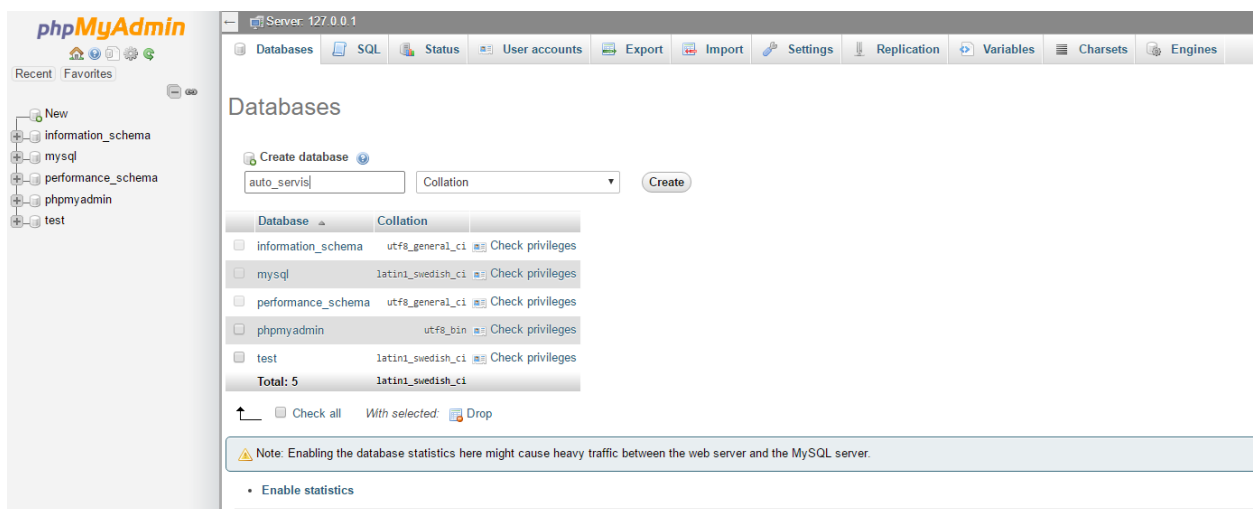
phpMyAdmin

Recent Favorites

New
information_schema
mysql
performance_schema
phpmyadmin
test

Server: 127.0.0.1

Databases SQL Status User accounts Export Import Settings Replication Variables Charsets Engines

Databases

Create database

auto_servis Collation Create

| Database | Collation | |
|---|---|---|
| information_schema | utf8_general_ci | Check privileges |
| mysql | latin1_swedish_ci | Check privileges |
| performance_schema | utf8_general_ci | Check privileges |
| phpmyadmin | utf8_bin | Check privileges |
| test | latin1_swedish_ci | Check privileges |
| Total: 5 | latin1_swedish_ci | |

Check all With selected: Drop

Note: Enabling the database statistics here might cause heavy traffic between the web server and the MySQL server.

• Enable statistics